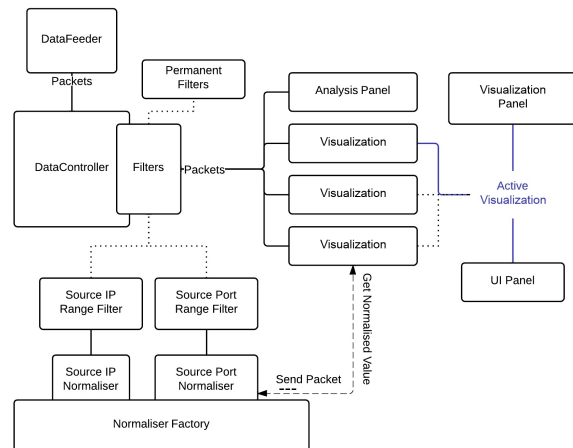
DataFeeder

Packets

Permanent Filters

DataController

Filters

Packets

Analysis Panel

Visualization

Visualization

Visualization

Visualization Panel

Active Visualization

UI Panel

Source IP Range Filter

Source Port Range Filter

Source IP Normaliser

Source Port Normaliser

Get Normalised Value

Send Packet

Normaliser Factory